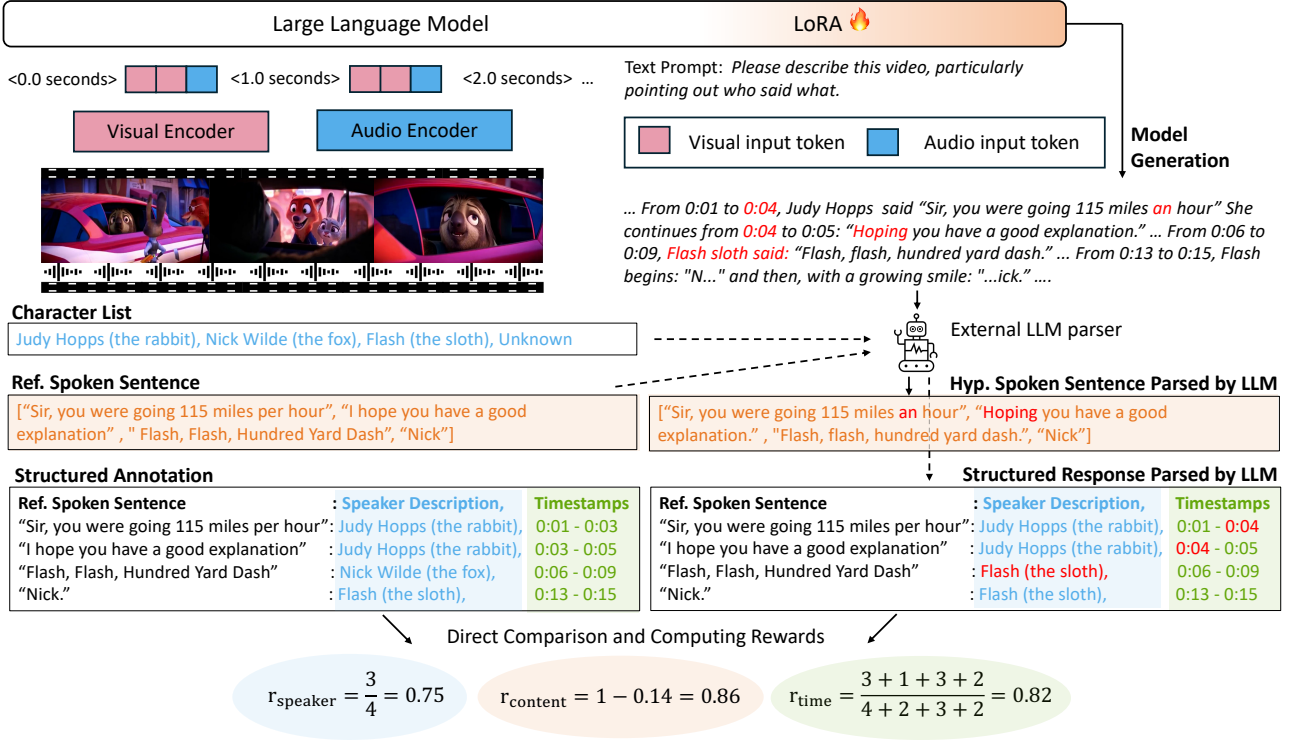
Large Language Model

LoRA 🔥

<0.0 seconds> <1.0 seconds> <2.0 seconds> ...

Visual Encoder

Audio Encoder

Text Prompt: *Please describe this video, particularly pointing out who said what.*

Visual input token

Audio input token

Model Generation

*... From 0:01 to 0:04, Judy Hopps said "Sir, you were going 115 miles an hour" She continues from 0:04 to 0:05: "Hoping you have a good explanation." ... From 0:06 to 0:09, Flash sloth said: "Flash, flash, hundred yard dash." ... From 0:13 to 0:15, Flash begins: "N..." and then, with a growing smile: "...ick." ....*

Character List

Judy Hopps (the rabbit), Nick Wilde (the fox), Flash (the sloth), Unknown

External LLM parser

Ref. Spoken Sentence

["Sir, you were going 115 miles per hour", "I hope you have a good explanation" , " Flash, Flash, Hundred Yard Dash", "Nick"]

Hyp. Spoken Sentence Parsed by LLM

["Sir, you were going 115 miles an hour", "Hoping you have a good explanation." , "Flash, flash, hundred yard dash.", "Nick"]

Structured Annotation

| Ref. Spoken Sentence | : Speaker Description, | Timestamps |
|---|---|---|
| "Sir, you were going 115 miles per hour" | : Judy Hopps (the rabbit), | 0:01 - 0:03 |
| "I hope you have a good explanation" | : Judy Hopps (the rabbit), | 0:03 - 0:05 |
| "Flash, Flash, Hundred Yard Dash" | : Nick Wilde (the fox), | 0:06 - 0:09 |
| "Nick." | : Flash (the sloth), | 0:13 - 0:15 |

Structured Response Parsed by LLM

| Ref. Spoken Sentence | : Speaker Description, | Timestamps |
|---|---|---|
| "Sir, you were going 115 miles per hour" | : Judy Hopps (the rabbit), | 0:01 - 0:04 |
| "I hope you have a good explanation" | : Judy Hopps (the rabbit), | 0:04 - 0:05 |
| "Flash, Flash, Hundred Yard Dash" | : Flash (the sloth), | 0:06 - 0:09 |
| "Nick." | : Flash (the sloth), | 0:13 - 0:15 |

Direct Comparison and Computing Rewards

$r_{speaker} = \frac{3}{4} = 0.75$

$r_{content} = 1 - 0.14 = 0.86$

$r_{time} = \frac{3+1+3+2}{4+2+3+2} = 0.82$